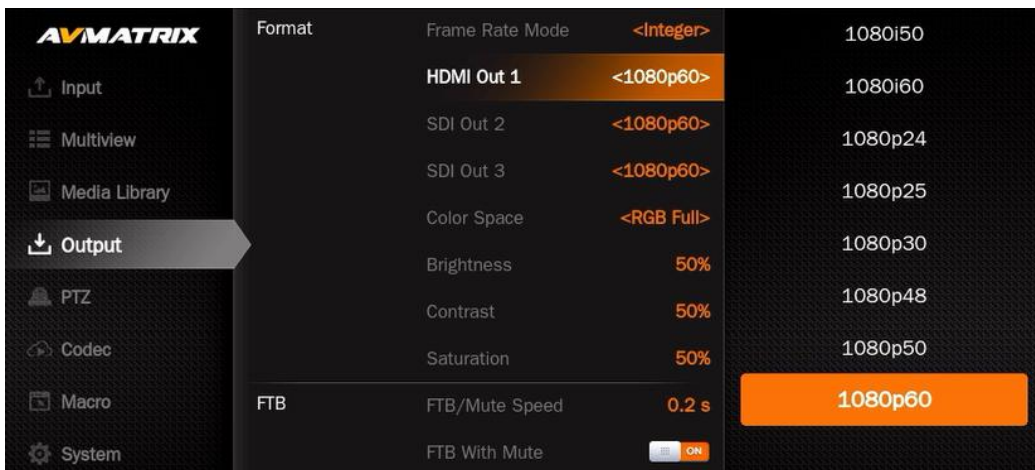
AVMATRIX

Input

Multiview

Media Library

Output

PTZ

Codec

Macro

System

Format

Frame Rate Mode <Integer>

HDMI Out 1 <1080p60>

SDI Out 2 <1080p60>

SDI Out 3 <1080p60>

Color Space <RGB Full>

Brightness 50%

Contrast 50%

Saturation 50%

FTB

FTB/Mute Speed 0.2 s

FTB With Mute ON

1080i50

1080i60

1080p24

1080p25

1080p30

1080p48

1080p50

1080p60